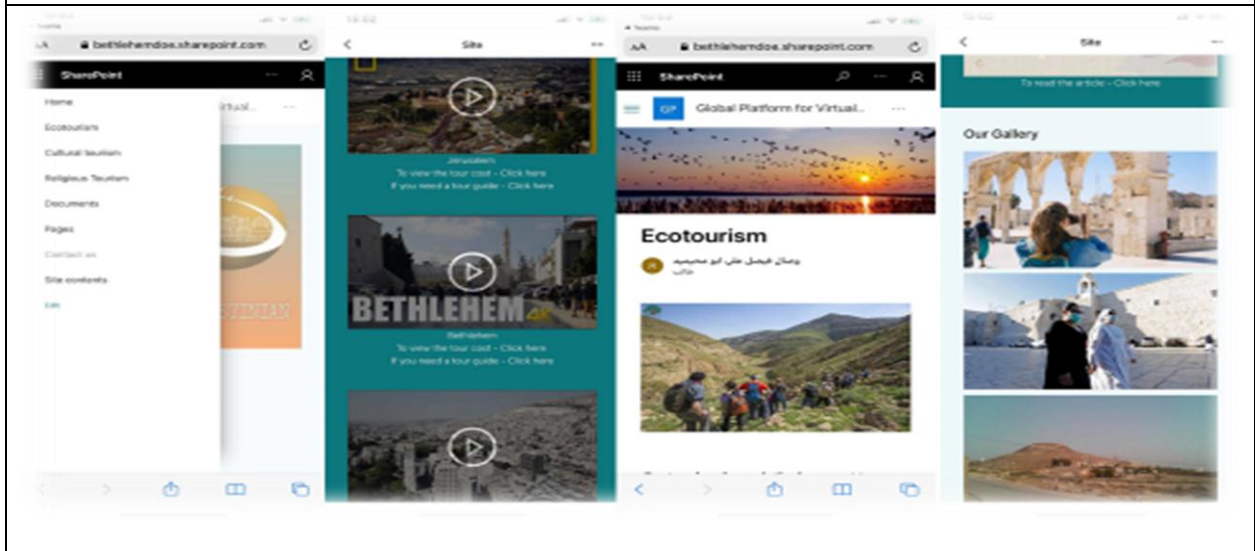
AA bethlehemdoe.sharepoint.com

SharePoint

Home

Ecotourism

Cultural tourism

Religious Tourism

Documents

Pages

Contact us

Site contents

Edit

Virtual...

Site

Jerusalem

To view the tour cost - Click here

If you need a tour guide - Click here

BETHLEHEM

Bethlehem

To view the tour cost - Click here

If you need a tour guide - Click here

AA bethlehemdoe.sharepoint.com

SharePoint

GP Global Platform for Virtual...

Ecotourism

وصال فيصل علي ابو محيميد

طالب

Site

To read the article - Click here

Our Gallery